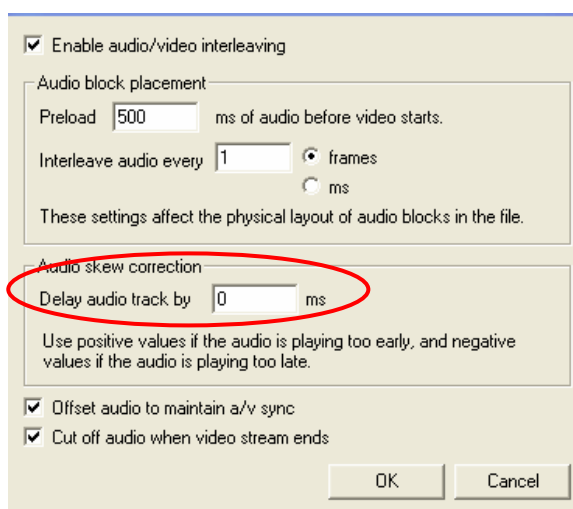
Enable audio/video interleaving

Audio block placement

Preload 500 ms of audio before video starts.

Interleave audio every 1 frames

ms

These settings affect the physical layout of audio blocks in the file.

Audio skew correction

Delay audio track by 0 ms

Use positive values if the audio is playing too early, and negative values if the audio is playing too late.

Offset audio to maintain a/v sync

Cut off audio when video stream ends

OK

Cancel